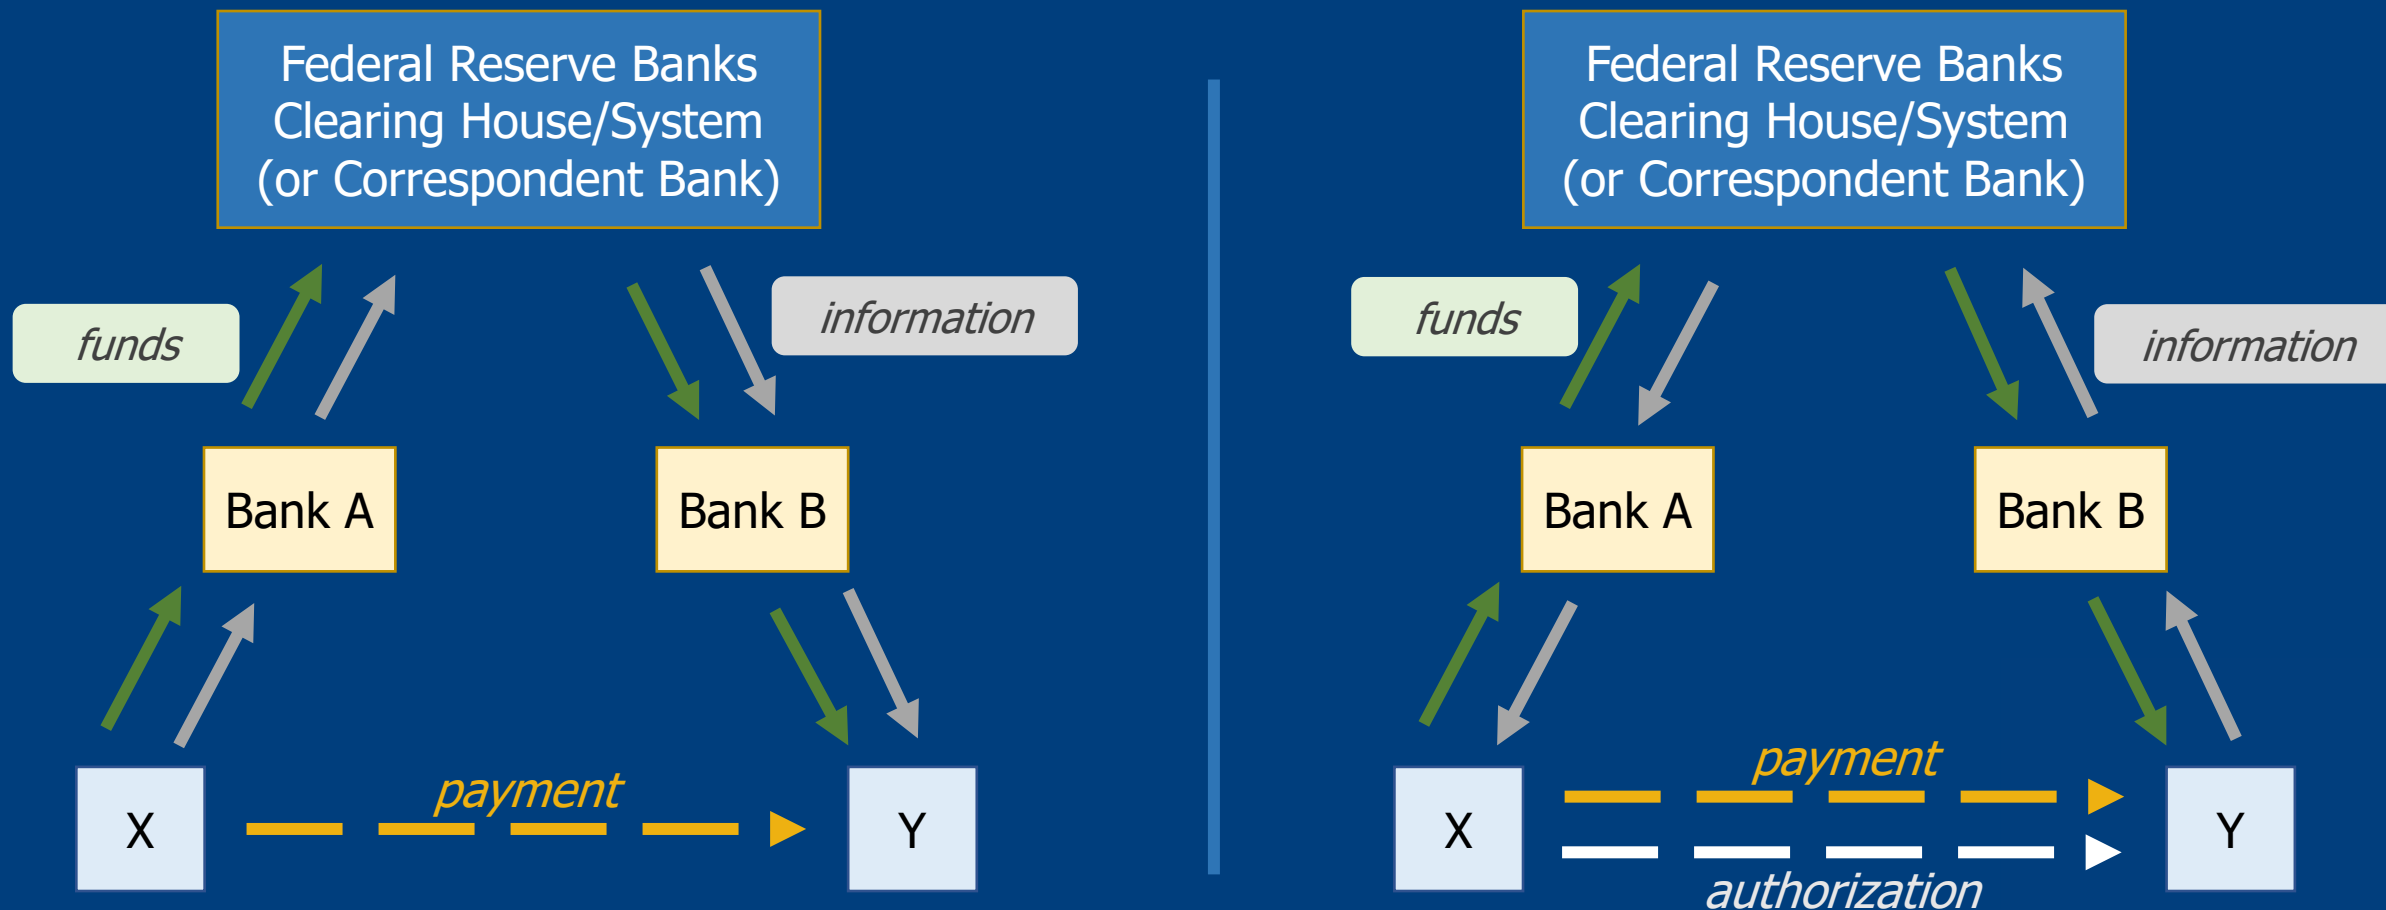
Federal Reserve Banks
Clearing House/System
(or Correspondent Bank)

funds

information

Bank A

Bank B

X

payment

Y

Federal Reserve Banks
Clearing House/System
(or Correspondent Bank)

funds

information

Bank A

Bank B

X

payment

Y

authorization